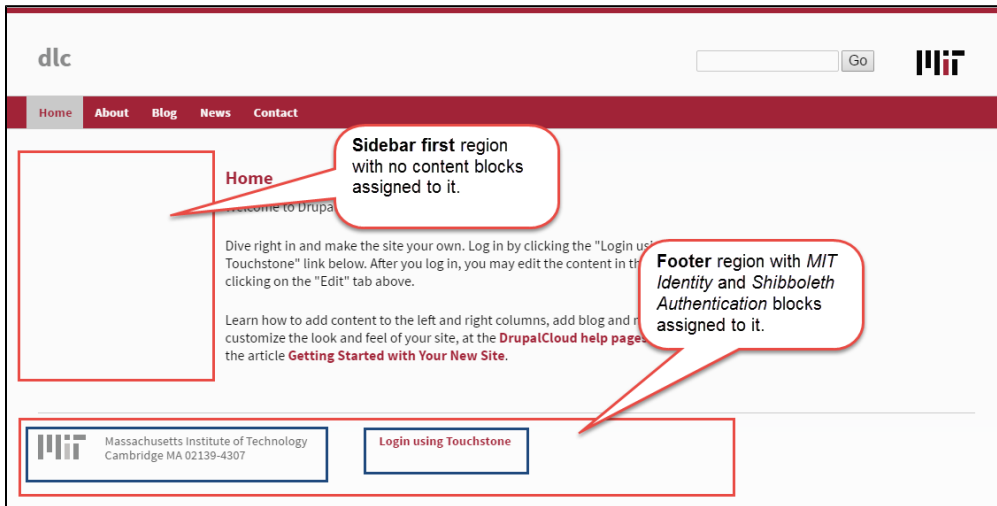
dlc

Go

MIT

Home About Blog News Contact

**Sidebar first** region with no content blocks assigned to it.

Home

Welcome to Drupa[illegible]

Dive right in and make the site your own. Log in by clicking the "Login usi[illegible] Touchstone" link below. After you log in, you may edit the content in th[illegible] clicking on the "Edit" tab above.

Learn how to add content to the left and right columns, add blog and n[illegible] customize the look and feel of your site, at the DrupalCloud help pages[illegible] the article Getting Started with Your New Site.

**Footer** region with *MIT Identity* and *Shibboleth Authentication* blocks assigned to it.

MIT Massachusetts Institute of Technology Cambridge MA 02139-4307

Login using Touchstone